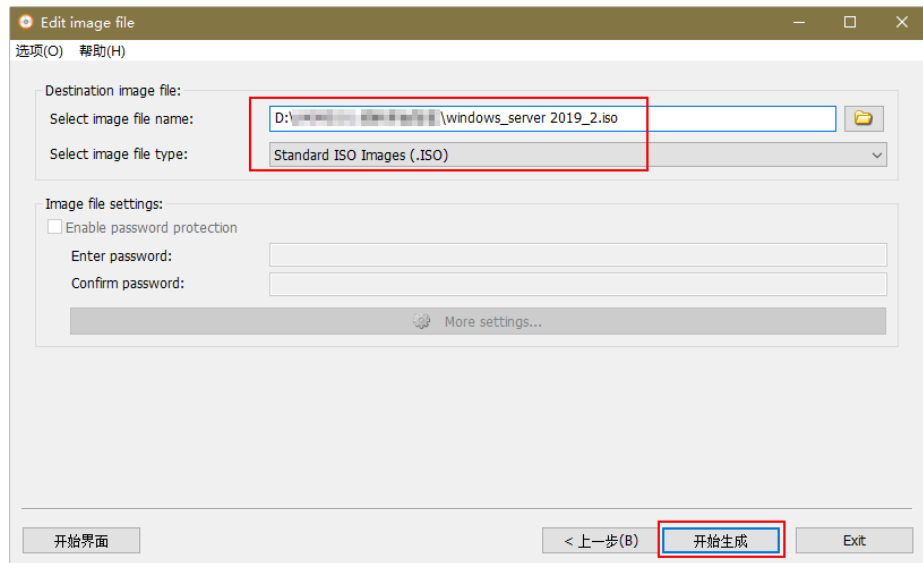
Edit image file

选项(O) 帮助(H)

Destination image file:

Select image file name: D:\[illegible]\windows_server 2019_2.iso

Select image file type: Standard ISO Images (.ISO)

Image file settings:

Enable password protection

Enter password:

Confirm password:

More settings...

开始界面

< 上一步(B)

开始生成

Exit